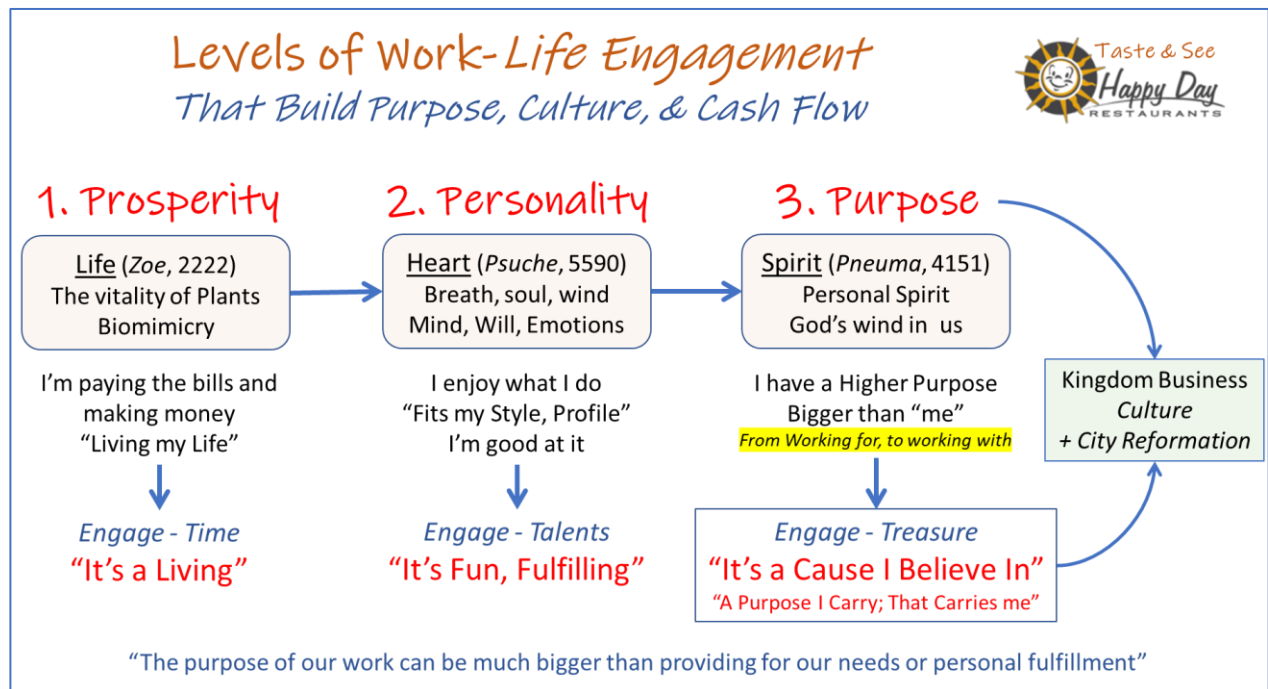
Levels of Work-Life Engagement
That Build Purpose, Culture, & Cash Flow

Taste & See
Happy Day
RESTAURANTS

1. Prosperity

Life (*Zoe*, 2222)
The vitality of Plants
Biomimicry

I'm paying the bills and making money
"Living my Life"

*Engage - Time*
"It's a Living"

2. Personality

Heart (*Psuche*, 5590)
Breath, soul, wind
Mind, Will, Emotions

I enjoy what I do
"Fits my Style, Profile"
I'm good at it

*Engage - Talents*
"It's Fun, Fulfilling"

3. Purpose

Spirit (*Pneuma*, 4151)
Personal Spirit
God's wind in us

I have a Higher Purpose
Bigger than "me"
*From Working for, to working with*

*Engage - Treasure*
"It's a Cause I Believe In"
"A Purpose I Carry; That Carries me"

Kingdom Business
*Culture*
*+ City Reformation*

"The purpose of our work can be much bigger than providing for our needs or personal fulfillment"